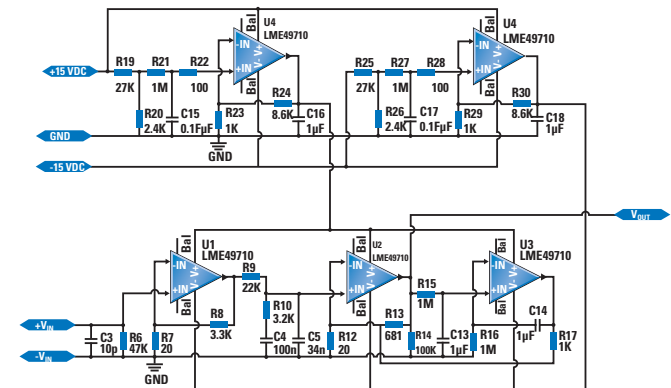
Bal
U4
LME49710
-IN
+IN
V-
V+
Bal
+15 VDC
R19
27K
R21
1M
R22
100
R20
2.4K
C15
0.1µF
R23
1K
R24
8.6K
C16
1µF
GND
-15 VDC
Bal
U4
LME49710
-IN
+IN
V-
V+
Bal
R25
27K
R27
1M
R28
100
R26
2.4K
C17
0.1µF
R29
1K
R30
8.6K
C18
1µF
$V_{OUT}$
Bal
U1
LME49710
-IN
+IN
V-
V+
Bal
R9
22K
R8
3.3K
R10
3.2K
C4
100n
C5
34n
R12
20
Bal
U2
LME49710
-IN
+IN
V-
V+
Bal
R15
1M
R13
681
R14
100K
C13
1µF
R16
1M
Bal
U3
LME49710
-IN
+IN
V-
V+
Bal
C14
1µF
R17
1K
$+V_{IN}$
$-V_{IN}$
C3
10p
R6
47K
R7
20
GND